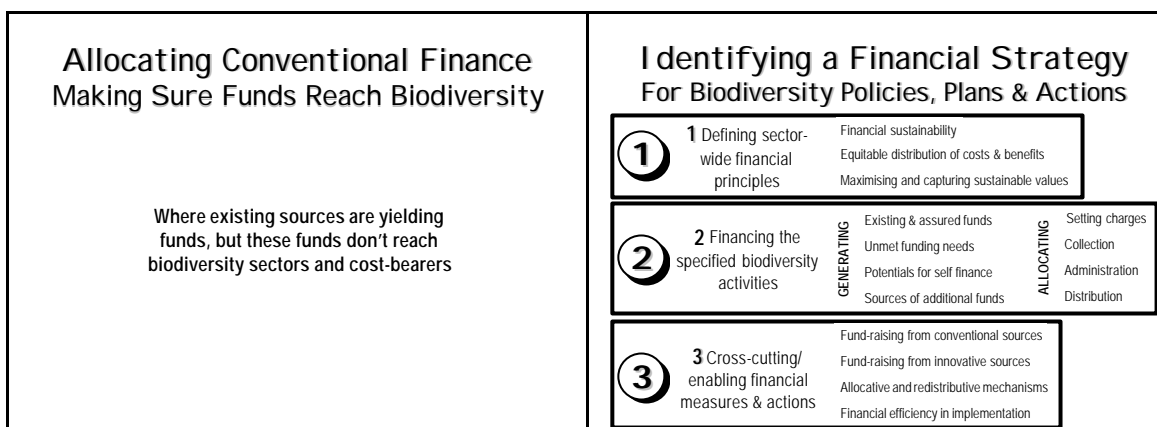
Allocating Conventional Finance
Making Sure Funds Reach Biodiversity

Where existing sources are yielding funds, but these funds don't reach biodiversity sectors and cost-bearers

Identifying a Financial Strategy
For Biodiversity Policies, Plans & Actions

1

1 Defining sector-wide financial principles

Financial sustainability
Equitable distribution of costs & benefits
Maximising and capturing sustainable values

2

2 Financing the specified biodiversity activities

GENERATING
Existing & assured funds
Unmet funding needs
Potentials for self finance
Sources of additional funds

ALLOCATING
Setting charges
Collection
Administration
Distribution

3

3 Cross-cutting/ enabling financial measures & actions

Fund-raising from conventional sources
Fund-raising from innovative sources
Allocative and redistributive mechanisms
Financial efficiency in implementation